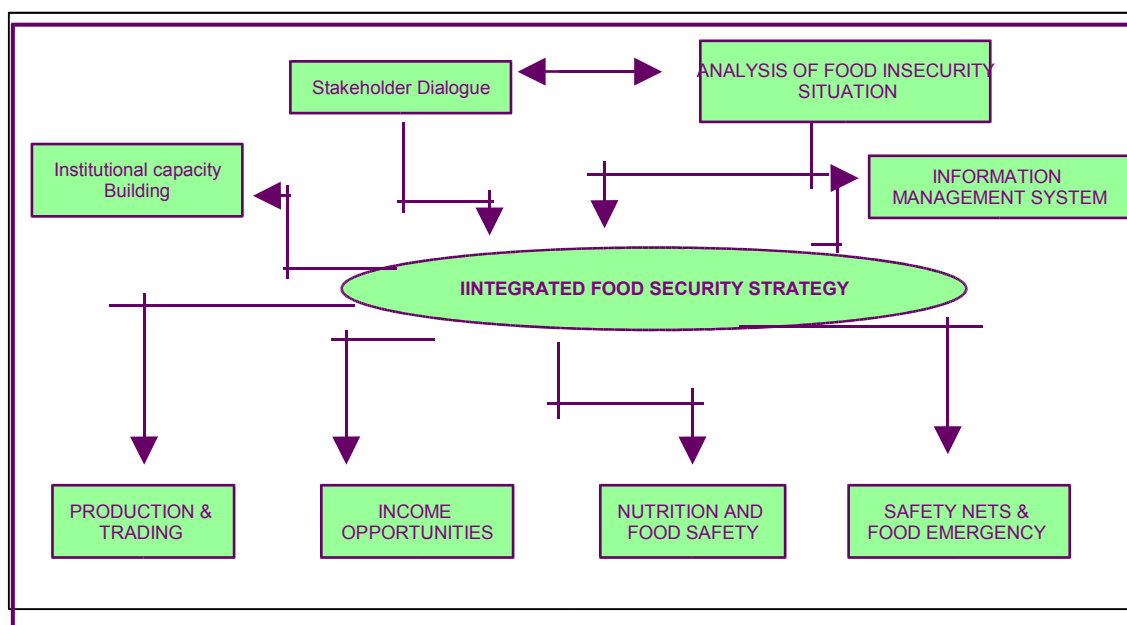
Stakeholder Dialogue

ANALYSIS OF FOOD INSECURITY SITUATION

Institutional capacity Building

INFORMATION MANAGEMENT SYSTEM

IINTEGRATED FOOD SECURITY STRATEGY

PRODUCTION & TRADING

INCOME OPPORTUNITIES

NUTRITION AND FOOD SAFETY

SAFETY NETS & FOOD EMERGENCY